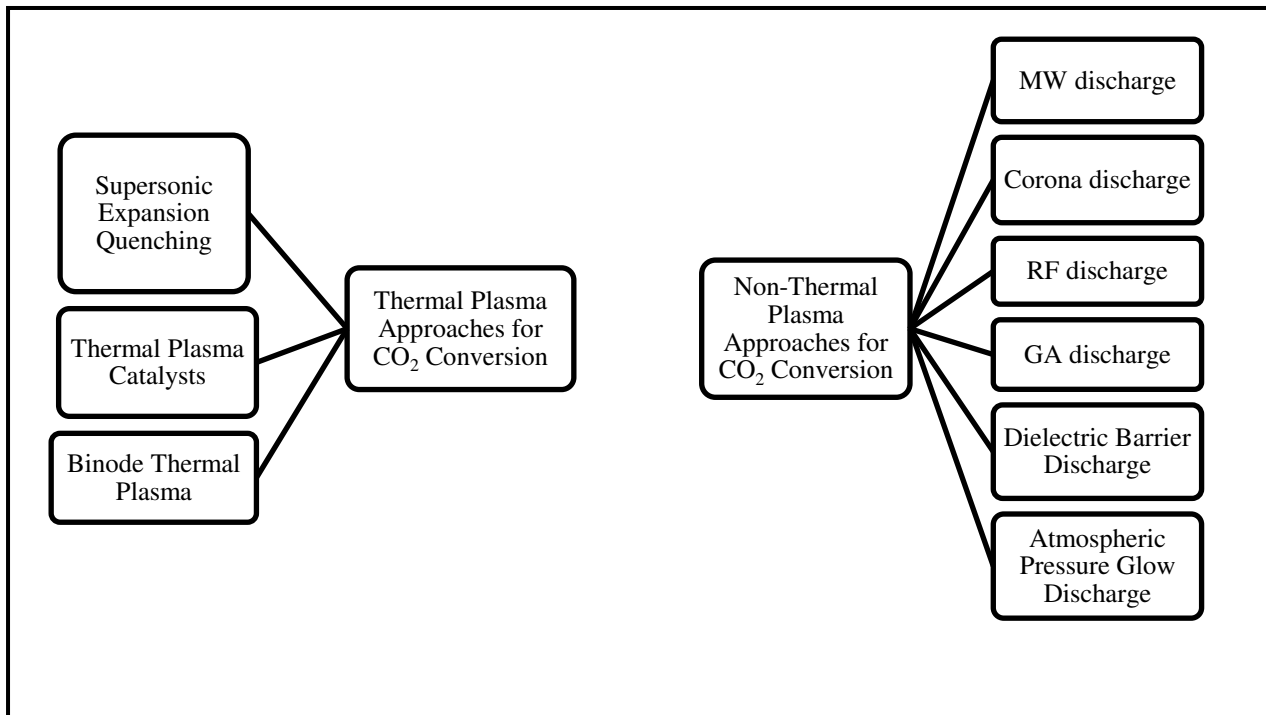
Supersonic Expansion Quenching

Thermal Plasma Catalysts

Binode Thermal Plasma

Thermal Plasma Approaches for $CO_2$ Conversion

Non-Thermal Plasma Approaches for $CO_2$ Conversion

MW discharge

Corona discharge

RF discharge

GA discharge

Dielectric Barrier Discharge

Atmospheric Pressure Glow Discharge